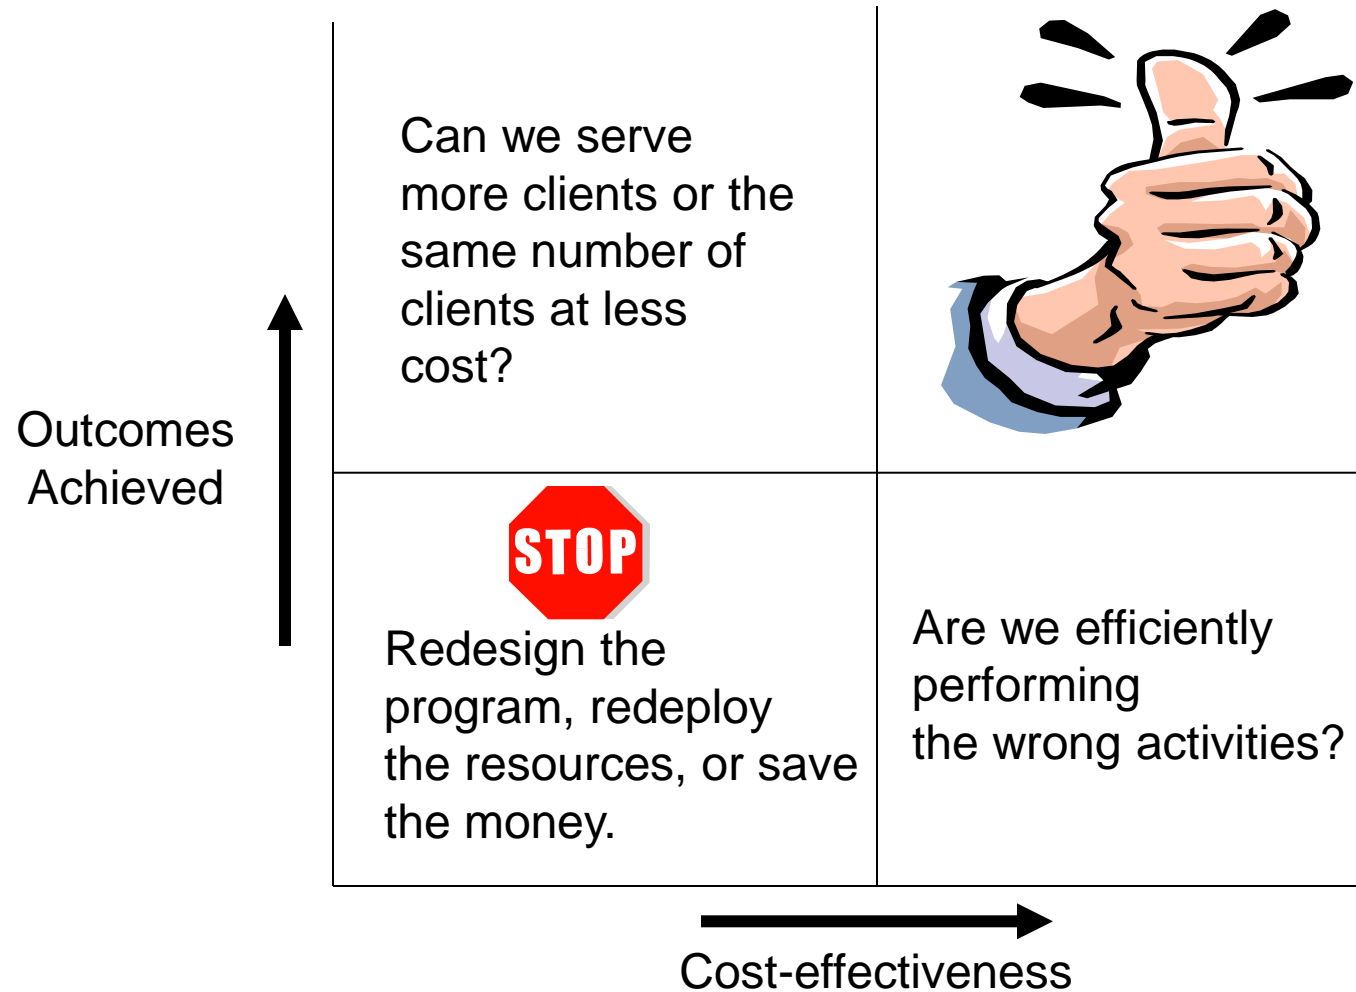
Can we serve more clients or the same number of clients at less cost?

Outcomes Achieved

STOP

Redesign the program, redeploy the resources, or save the money.

Are we efficiently performing the wrong activities?

Cost-effectiveness